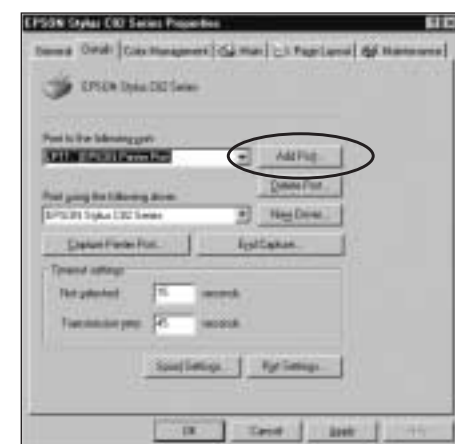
EPSON Stylus C82 Series Properties

General | Details | Color Management | Main | Page Layout | Maintenance

EPSON Stylus C82 Series

Print to the following port:

LPT1: (EPSON Printer Port)

Add Port...

Delete Port...

Print using the following driver:

EPSON Stylus C82 Series

New Driver...

Capture Printer Port...

End Capture...

Timeout settings

Not selected: 15 seconds

Transmission retry: 45 seconds

Spool Settings...

Port Settings...

OK

Cancel

Apply

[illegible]